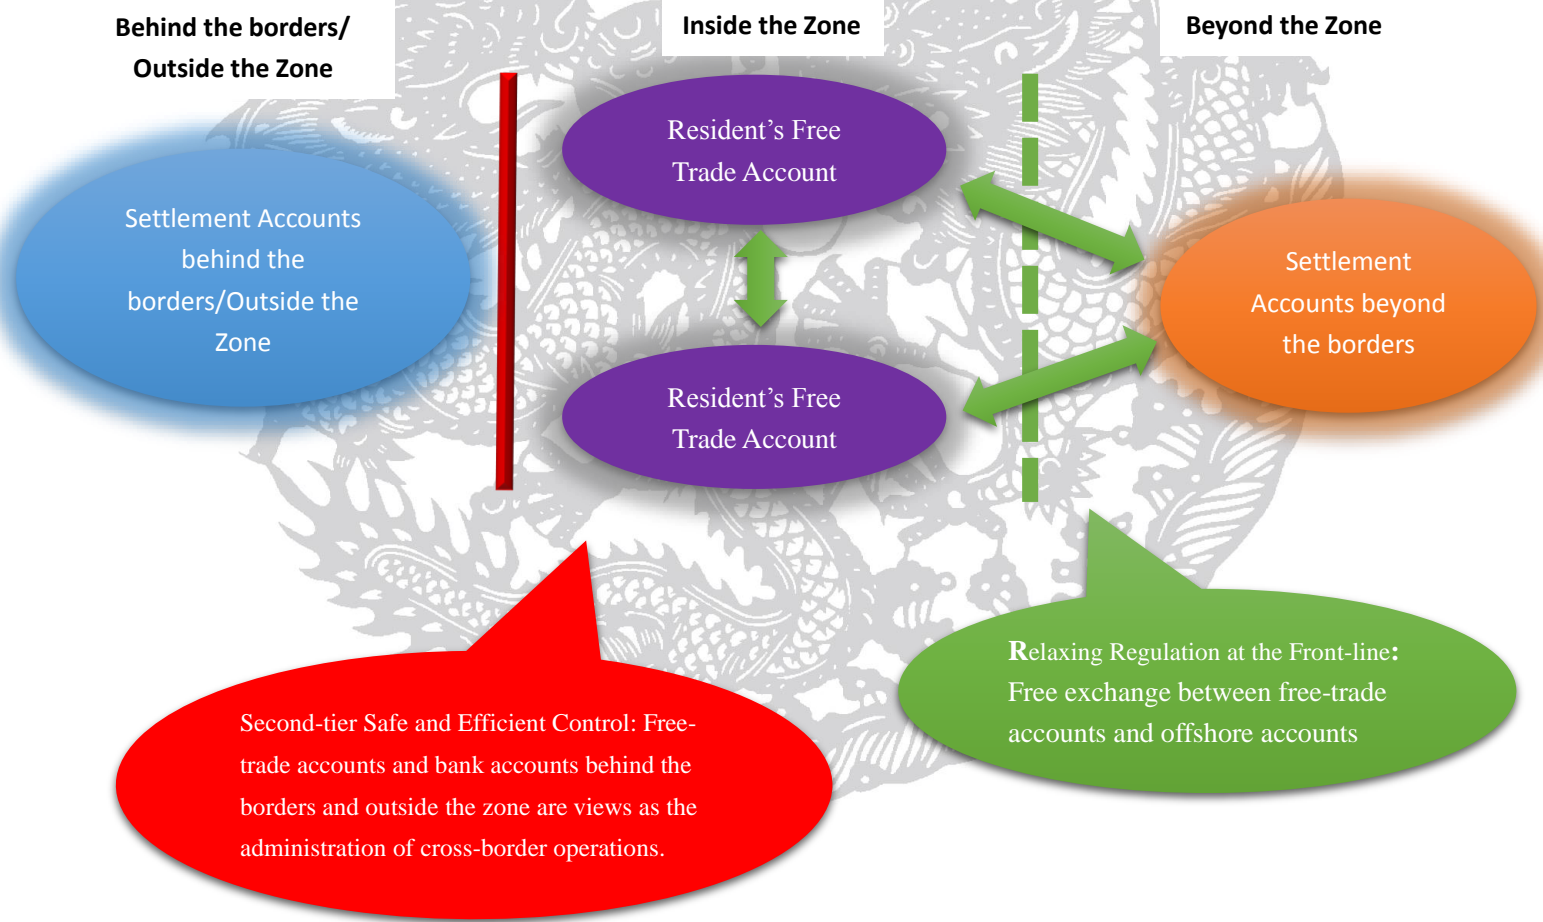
Behind the borders/ Outside the Zone

Inside the Zone

Beyond the Zone

Settlement Accounts behind the borders/Outside the Zone

Resident’s Free Trade Account

Resident’s Free Trade Account

Settlement Accounts beyond the borders

Relaxing Regulation at the Front-line: Free exchange between free-trade accounts and offshore accounts

Second-tier Safe and Efficient Control: Free-trade accounts and bank accounts behind the borders and outside the zone are views as the administration of cross-border operations.